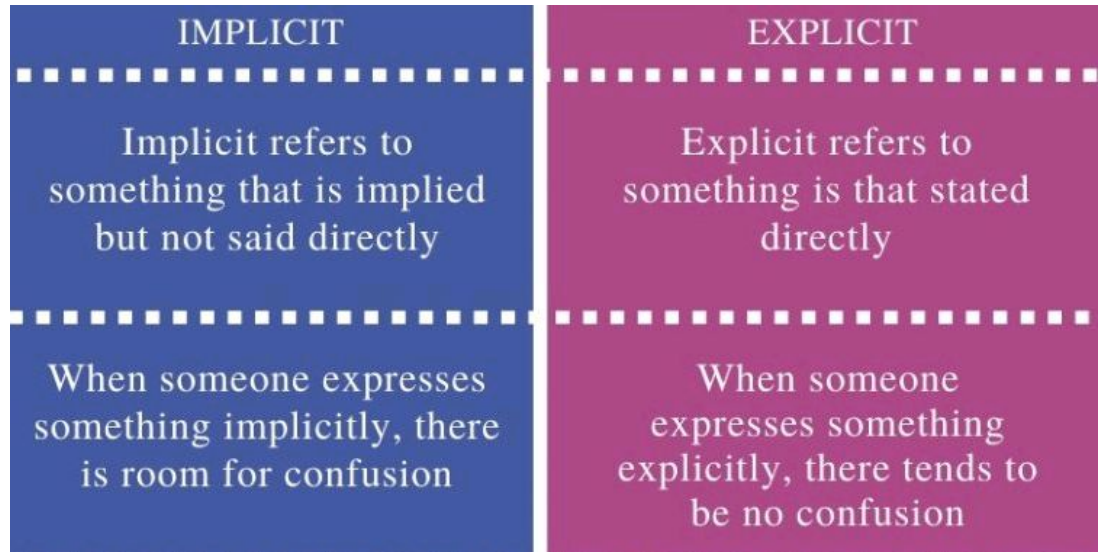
| IMPLICIT | EXPLICIT |
|---|---|
| Implicit refers to something that is implied but not said directly | Explicit refers to something is that stated directly |
| When someone expresses something implicitly, there is room for confusion | When someone expresses something explicitly, there tends to be no confusion |